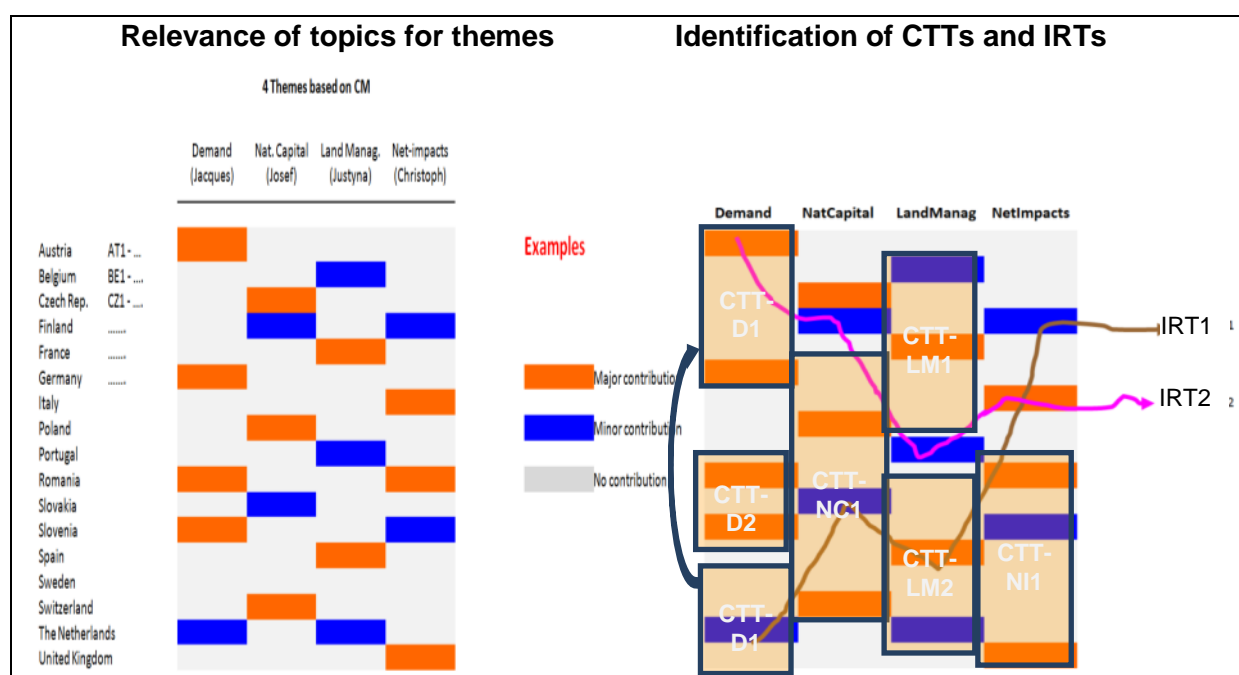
Relevance of topics for themes

4 Themes based on CM

Demand (Jacques) | Nat. Capital (Josef) | Land Manag. (Justyna) | Net-impacts (Christoph)

Austria AT1 - ...
Belgium BE1 - ....
Czech Rep. CZ1 - ....
Finland .......
France .......
Germany .......
Italy
Poland
Portugal
Romania
Slovakia
Slovenia
Spain
Sweden
Switzerland
The Netherlands
United Kingdom

Examples

Major contribution
Minor contribution
No contribution

Identification of CTTs and IRTs

Demand NatCapital LandManag NetImpacts

CTT-D1
CTT-D2
CTT-D1
CTT-NC1
CTT-LM1
CTT-LM2
CTT-NI1

IRT1 1
IRT2 2